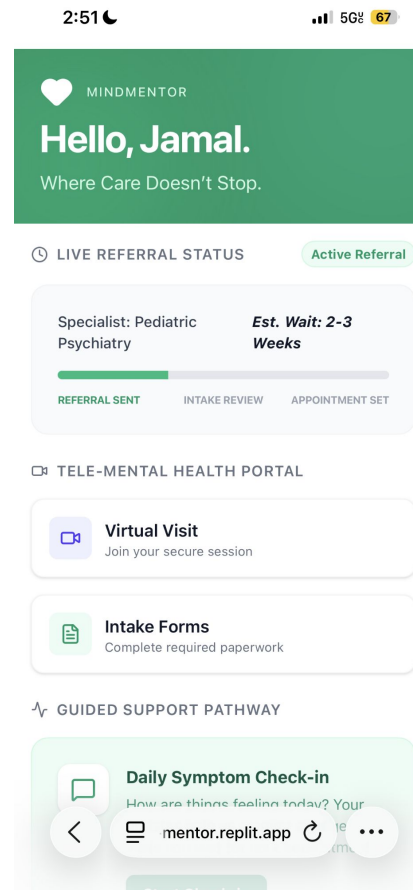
2:51

5G 67

MINDMENTOR

Hello, Jamal.

Where Care Doesn't Stop.

LIVE REFERRAL STATUS

Active Referral

Specialist: Pediatric Psychiatry

Est. Wait: 2-3 Weeks

REFERRAL SENT

INTAKE REVIEW

APPOINTMENT SET

TELE-MENTAL HEALTH PORTAL

Virtual Visit

Join your secure session

Intake Forms

Complete required paperwork

GUIDED SUPPORT PATHWAY

Daily Symptom Check-in

How are things feeling today? Your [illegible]

mentor.replit.app